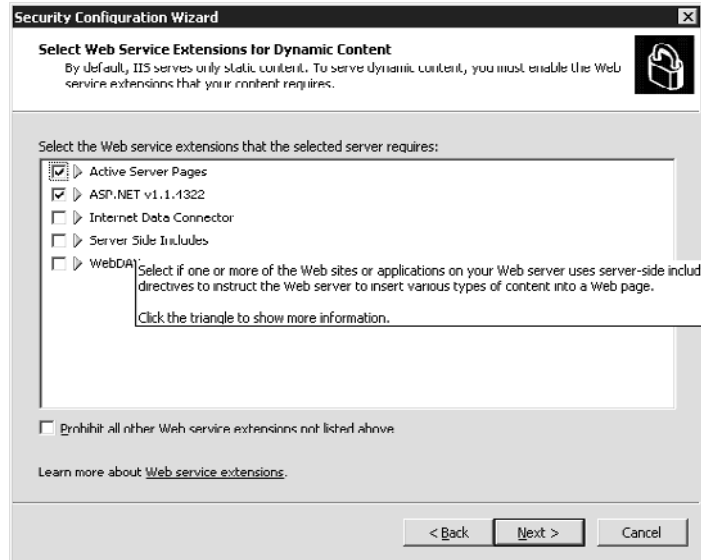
Security Configuration Wizard

Select Web Service Extensions for Dynamic Content

By default, IIS serves only static content. To serve dynamic content, you must enable the Web service extensions that your content requires.

Select the Web service extensions that the selected server requires:

Active Server Pages

ASP.NET v1.1.4322

Internet Data Connector

Server Side Includes

WebDAV

Select if one or more of the Web sites or applications on your Web server uses server-side includ directives to instruct the Web server to insert various types of content into a Web page.

Click the triangle to show more information.

Prohibit all other Web service extensions not listed above

Learn more about Web service extensions.

< Back

Next >

Cancel